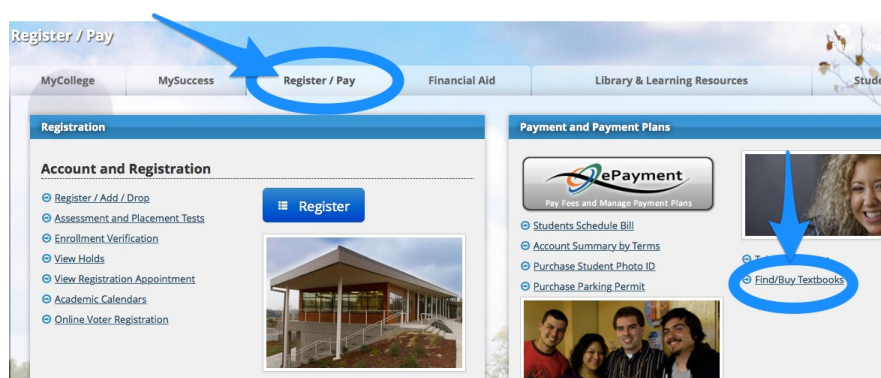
Register / Pay

MyCollege
MySuccess
Register / Pay
Financial Aid
Library & Learning Resources
Stud

Registration

Account and Registration

Register / Add / Drop
Assessment and Placement Tests
Enrollment Verification
View Holds
View Registration Appointment
Academic Calendars
Online Voter Registration

Register

Payment and Payment Plans

ePayment
Pay Fees and Manage Payment Plans

Students Schedule Bill
Account Summary by Terms
Purchase Student Photo ID
Purchase Parking Permit

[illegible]
Find/Buy Textbooks